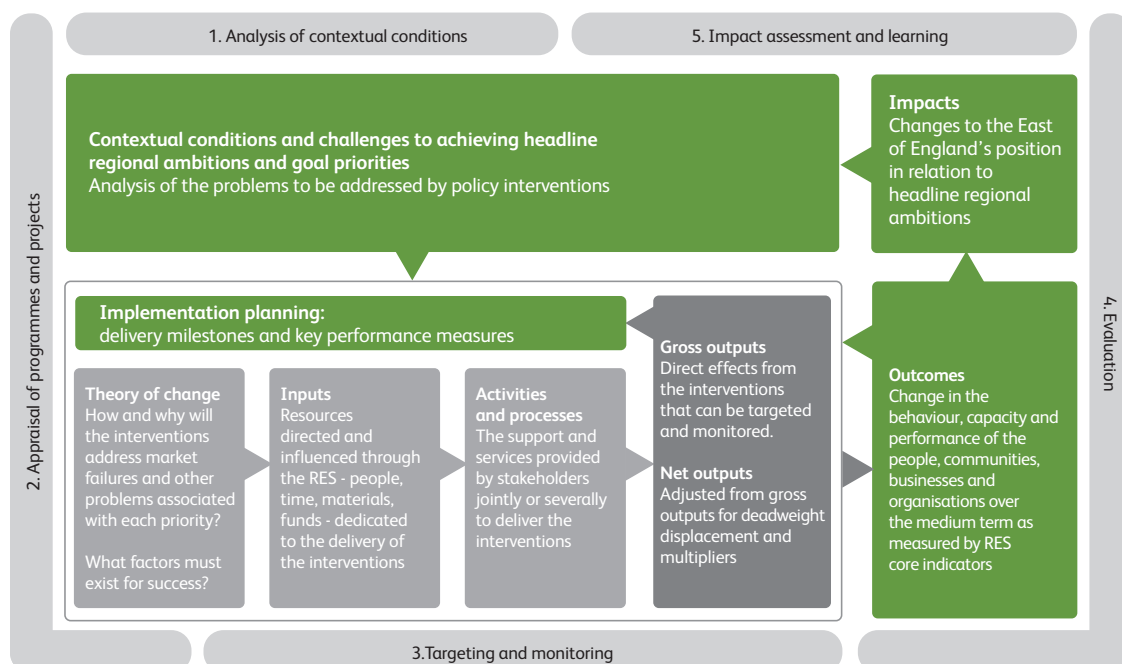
1. Analysis of contextual conditions

5. Impact assessment and learning

2. Appraisal of programmes and projects

**Contextual conditions and challenges to achieving headline regional ambitions and goal priorities**
Analysis of the problems to be addressed by policy interventions

**Impacts**
Changes to the East of England's position in relation to headline regional ambitions

4. Evaluation

**Implementation planning:**
delivery milestones and key performance measures

**Theory of change**
How and why will the interventions address market failures and other problems associated with each priority?

What factors must exist for success?

**Inputs**
Resources directed and influenced through the RES - people, time, materials, funds - dedicated to the delivery of the interventions

**Activities and processes**
The support and services provided by stakeholders jointly or severally to deliver the interventions

**Gross outputs**
Direct effects from the interventions that can be targeted and monitored.

**Net outputs**
Adjusted from gross outputs for deadweight displacement and multipliers

**Outcomes**
Change in the behaviour, capacity and performance of the people, communities, businesses and organisations over the medium term as measured by RES core indicators

3.Targeting and monitoring